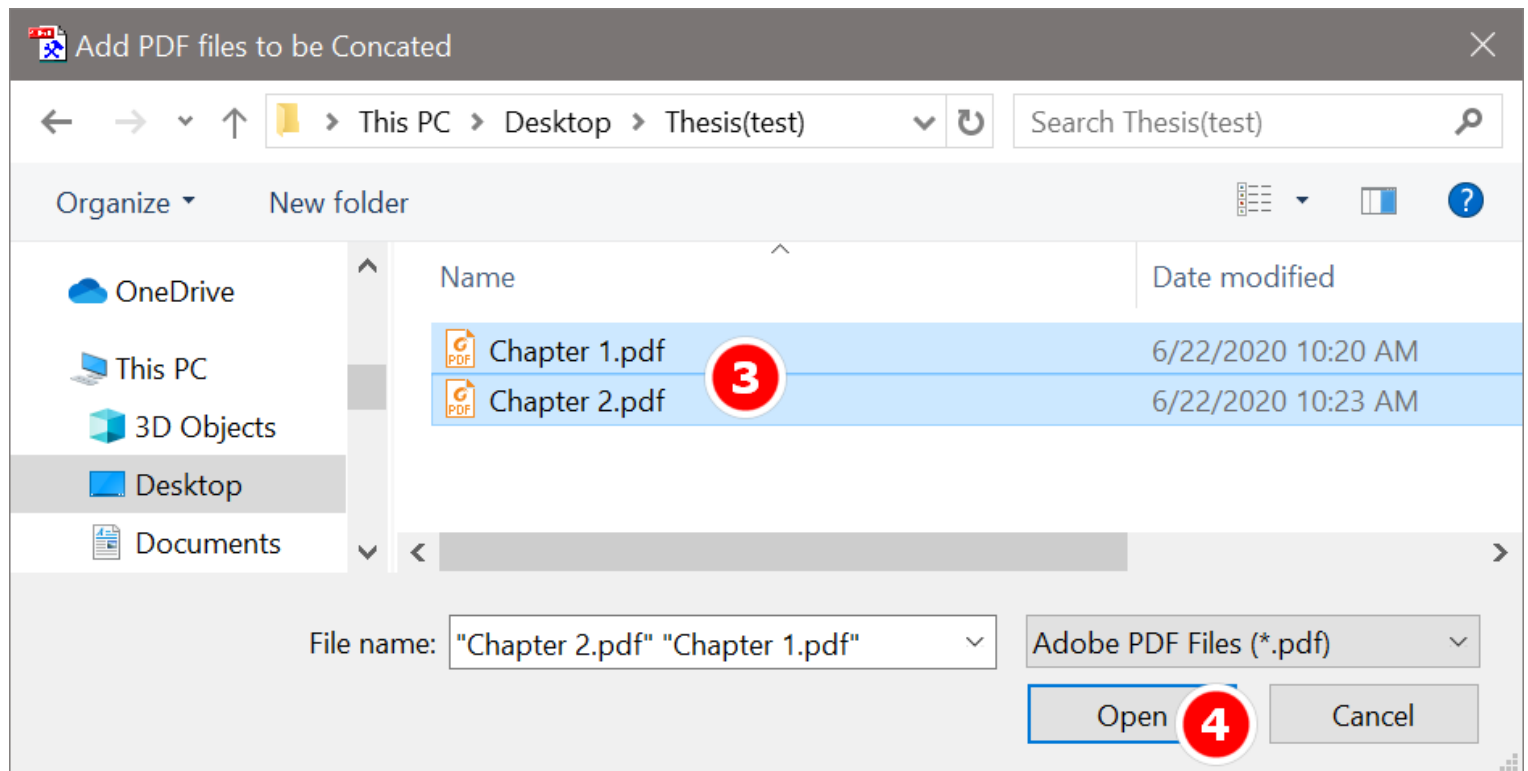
Add PDF files to be Concated

This PC > Desktop > Thesis(test)

Search Thesis(test)

Organize ▾ New folder

OneDrive
This PC
3D Objects
Desktop
Documents

| Name | Date modified |
|---|---|
| Chapter 1.pdf | 6/22/2020 10:20 AM |
| Chapter 2.pdf | 6/22/2020 10:23 AM |

3

File name: "Chapter 2.pdf" "Chapter 1.pdf"

Adobe PDF Files (*.pdf)

Open

4

Cancel